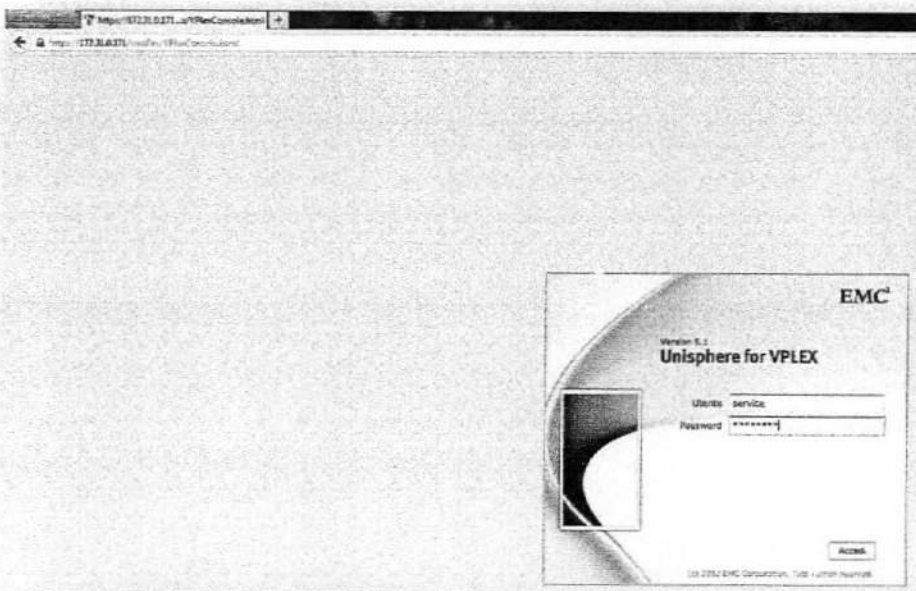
https://172.31.0.171...s/VPlexConsole.html +

https://172.31.0.171/smsflex/VPlexConsole.html

EMC²

Version 5.1

Unisphere for VPLEX

Utente service

Password ********

Accedi

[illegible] 2012 EMC Corporation. Tutti i diritti riservati.